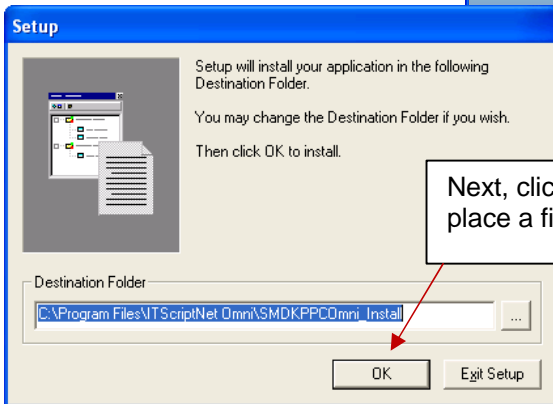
Setup

Setup will install your application in the following Destination Folder.

You may change the Destination Folder if you wish.

Then click OK to install.

Next, clic
place a fi

Destination Folder

C:\Program Files\ITScriptNet Omni\SMDKPPCOmni_Install

...

OK

Exit Setup